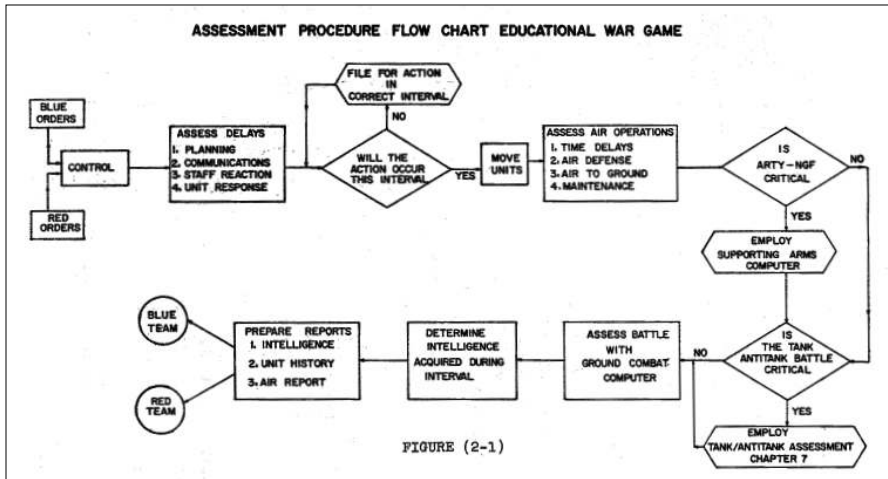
ASSESSMENT PROCEDURE FLOW CHART EDUCATIONAL WAR GAME

FILE FOR ACTION IN CORRECT INTERVAL

BLUE ORDERS

CONTROL

RED ORDERS

ASSESS DELAYS
1. PLANNING
2. COMMUNICATIONS
3. STAFF REACTION
4. UNIT RESPONSE

NO

WILL THE ACTION OCCUR THIS INTERVAL

YES

MOVE UNITS

ASSESS AIR OPERATIONS
1. TIME DELAYS
2. AIR DEFENSE
3. AIR TO GROUND
4. MAINTENANCE

IS ARTY-NGF CRITICAL

NO

YES

EMPLOY SUPPORTING ARMS COMPUTER

BLUE TEAM

RED TEAM

PREPARE REPORTS
1. INTELLIGENCE
2. UNIT HISTORY
3. AIR REPORT

DETERMINE INTELLIGENCE ACQUIRED DURING INTERVAL

ASSESS BATTLE WITH GROUND COMBAT COMPUTER

NO

IS THE TANK ANTITANK BATTLE CRITICAL

YES

EMPLOY TANK/ANTITANK ASSESSMENT CHAPTER 7

FIGURE (2-1)